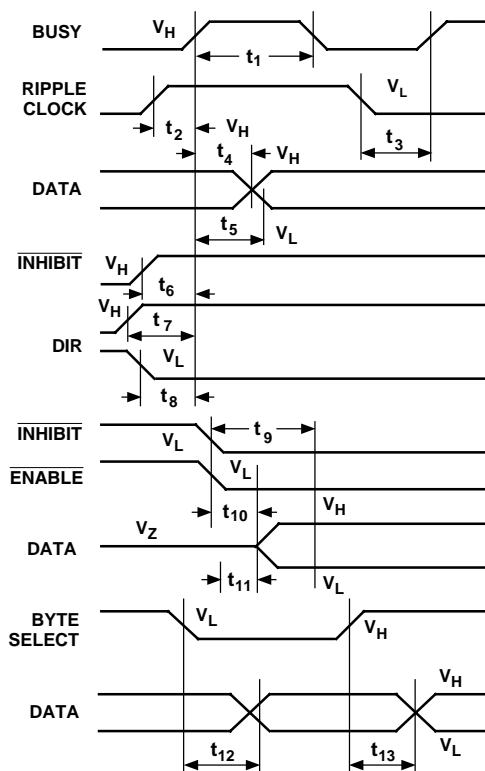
BUSY
$V_H$
$t_1$
RIPPLE CLOCK
$V_L$
$t_2$
$V_H$
$t_3$
$t_4$
$V_H$
DATA
$t_5$
$V_L$
$\overline{INHIBIT}$
$V_H$
$t_6$
$V_H$
$t_7$
DIR
$V_L$
$t_8$
$\overline{INHIBIT}$
$t_9$
$V_L$
$\overline{ENABLE}$
$V_L$
$t_{10}$
$V_H$
DATA
$V_Z$
$t_{11}$
$V_L$
BYTE SELECT
$V_L$
$V_H$
$V_H$
DATA
$V_L$
$t_{12}$
$t_{13}$